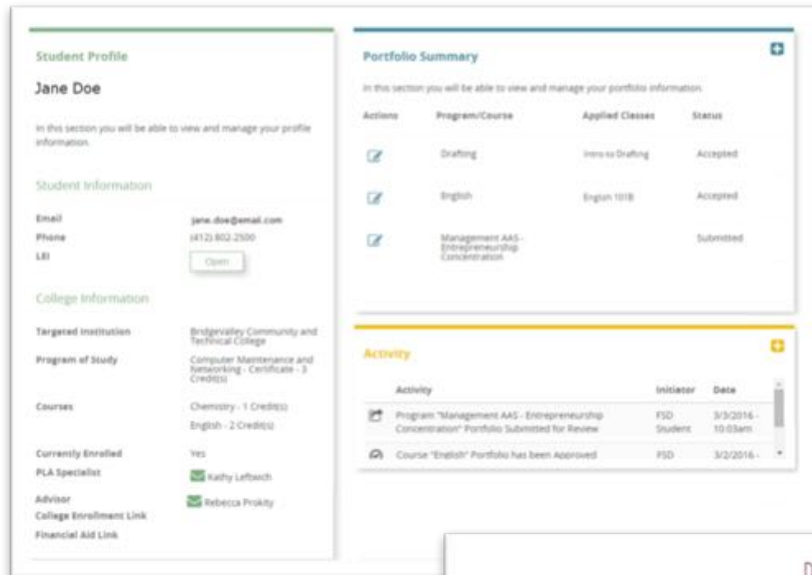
Student Profile

Jane Doe

In this section you will be able to view and manage your profile information.

Student Information

| | |
|---|---|
| Email | jane.doe@email.com |
| Phone | (412) 802-2500 |
| LEI | Open |

College Information

| | |
|---|---|
| Targeted Institution | Bridgevalley Community and Technical College |
| Program of Study | Computer Maintenance and Networking - Certificate - 3 Credit(s) |
| Courses | Chemistry - 1 Credit(s) English - 2 Credit(s) |
| Currently Enrolled | Yes |
| PLA Specialist | Kathy Leftwich |
| Advisor | Rebecca Prokity |
| College Enrollment Link | |
| Financial Aid Link | |

Portfolio Summary

In this section you will be able to view and manage your portfolio information.

| Actions | Program/Course | Applied Classes | Status |
|---|---|---|---|
| | Drafting | Intro to Drafting | Accepted |
| | English | English 101B | Accepted |
| | Management AAS - Entrepreneurship Concentration | | Submitted |

Activity

| | Activity | Initiator | Date |
|---|---|---|---|
| | Program "Management AAS - Entrepreneurship Concentration" Portfolio Submitted for Review | FSD Student | 3/3/2016 - 10:03am |
| | Course "English" Portfolio has been Approved | FSD | 3/2/2016 - |